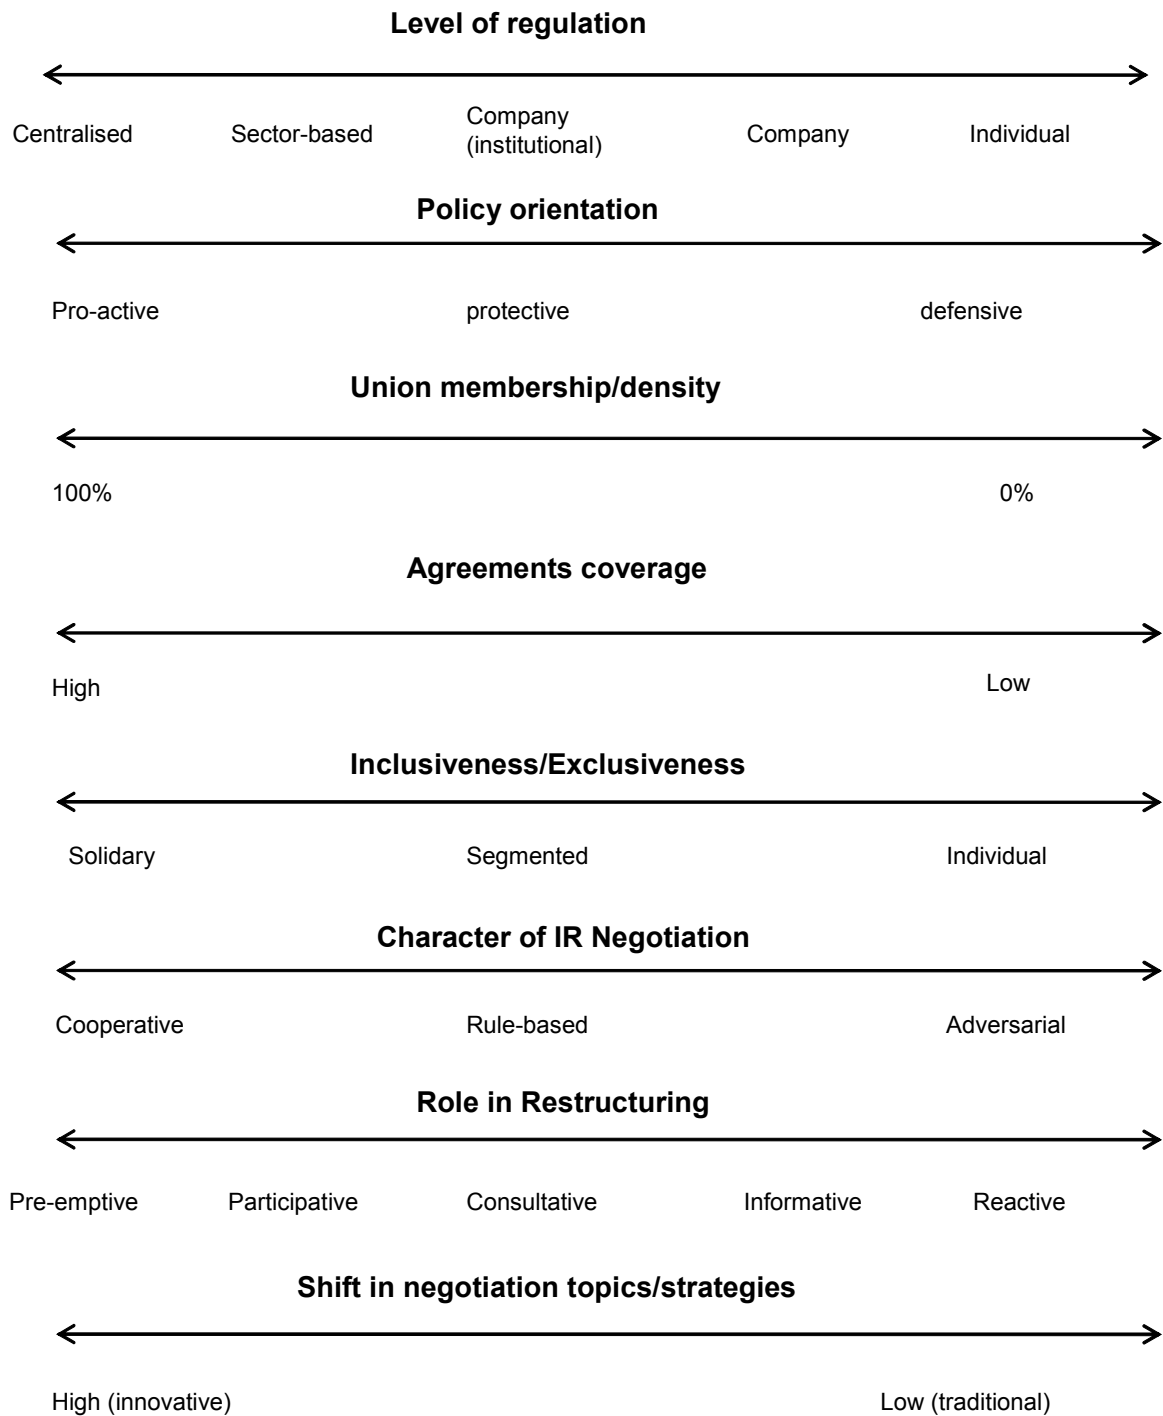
**Level of regulation**

Centralised Sector-based Company (institutional) Company Individual

**Policy orientation**

Pro-active protective defensive

**Union membership/density**

100% 0%

**Agreements coverage**

High Low

**Inclusiveness/Exclusiveness**

Solidary Segmented Individual

**Character of IR Negotiation**

Cooperative Rule-based Adversarial

**Role in Restructuring**

Pre-emptive Participative Consultative Informative Reactive

**Shift in negotiation topics/strategies**

High (innovative) Low (traditional)